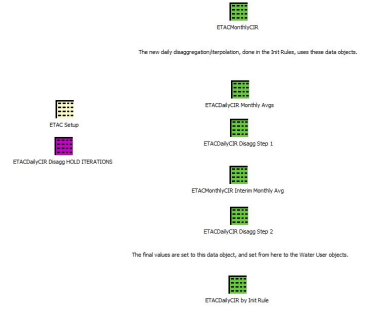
ETACMonthlyCIR

The new daily disaggregation/iterpolation, done in the Init Rules, uses these data objects.

ETAC Setup

ETACDailyCIR Disagg HOLD ITERATIONS

ETACDailyCIR Monthly Avgs

ETACDailyCIR Disagg Step 1

ETACMonthlyCIR Interim Monthly Avg

ETACDailyCIR Disagg Step 2

The final values are set to this data object, and set from here to the Water User objects.

ETACDailyCIR by Init Rule